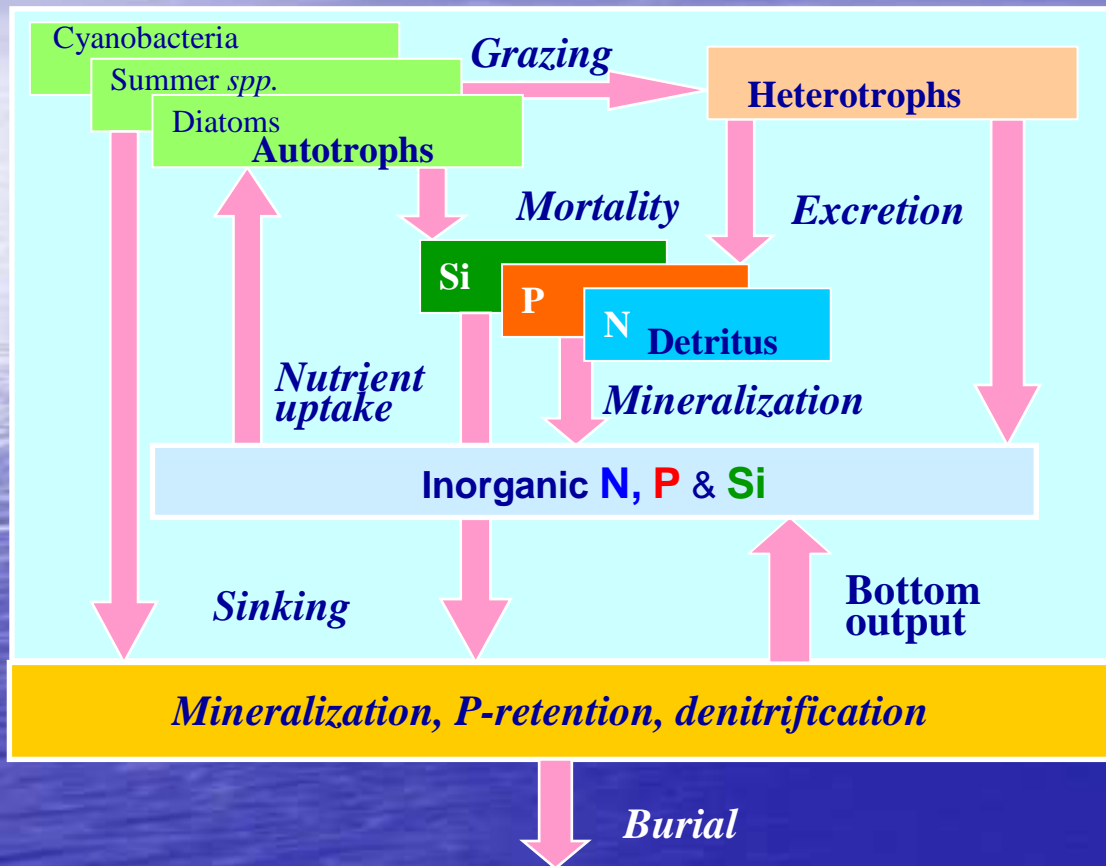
Cyanobacteria

Summer *spp.*

Diatoms

Autotrophs

Grazing

Heterotrophs

Mortality

Excretion

Si

P

N

Detritus

Nutrient uptake

Mineralization

Inorganic N, P & Si

Sinking

Bottom output

Mineralization, P-retention, denitrification

Burial